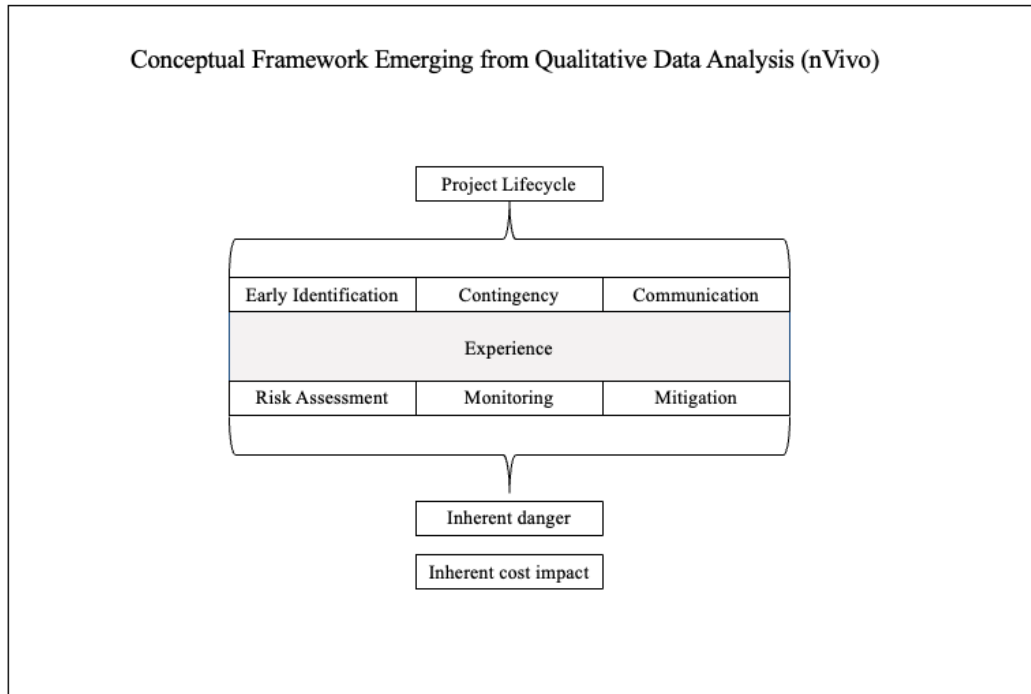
Conceptual Framework Emerging from Qualitative Data Analysis (nVivo)

Project Lifecycle

| Early Identification | Contingency | Communication |
|---|---|---|
| | Experience | |
| Risk Assessment | Monitoring | Mitigation |

Inherent danger

Inherent cost impact